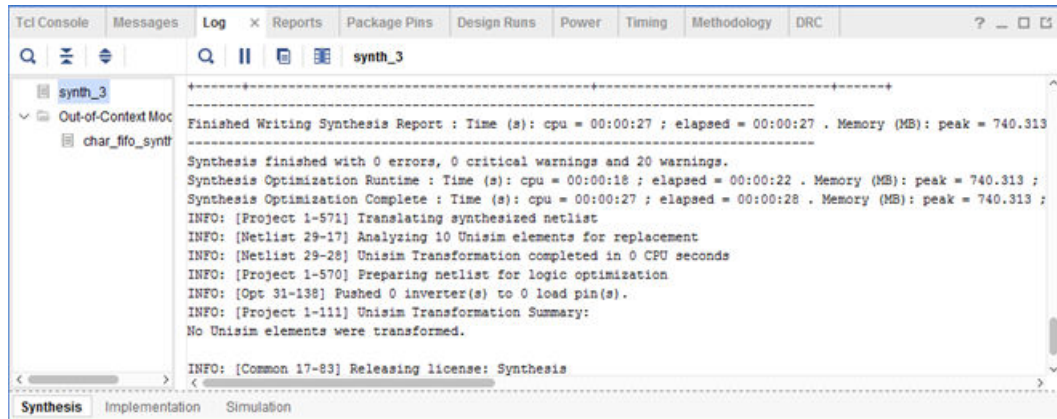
Tcl Console Messages Log × Reports Package Pins Design Runs Power Timing Methodology DRC ? _ □ ☐

synth_3

synth_3
Out-of-Context Moc
char_fifo_synth

+------+------------------------------------------+------------------------------+------+
------------------------------------------------------------------------------------
Finished Writing Synthesis Report : Time (s): cpu = 00:00:27 ; elapsed = 00:00:27 . Memory (MB): peak = 740.313
------------------------------------------------------------------------------------

Synthesis finished with 0 errors, 0 critical warnings and 20 warnings.
Synthesis Optimization Runtime : Time (s): cpu = 00:00:18 ; elapsed = 00:00:22 . Memory (MB): peak = 740.313 ;
Synthesis Optimization Complete : Time (s): cpu = 00:00:27 ; elapsed = 00:00:28 . Memory (MB): peak = 740.313 ;
INFO: [Project 1-571] Translating synthesized netlist
INFO: [Netlist 29-17] Analyzing 10 Unisim elements for replacement
INFO: [Netlist 29-28] Unisim Transformation completed in 0 CPU seconds
INFO: [Project 1-570] Preparing netlist for logic optimization
INFO: [Opt 31-138] Pushed 0 inverter(s) to 0 load pin(s).
INFO: [Project 1-111] Unisim Transformation Summary:
No Unisim elements were transformed.

INFO: [Common 17-83] Releasing license: Synthesis

Synthesis Implementation Simulation